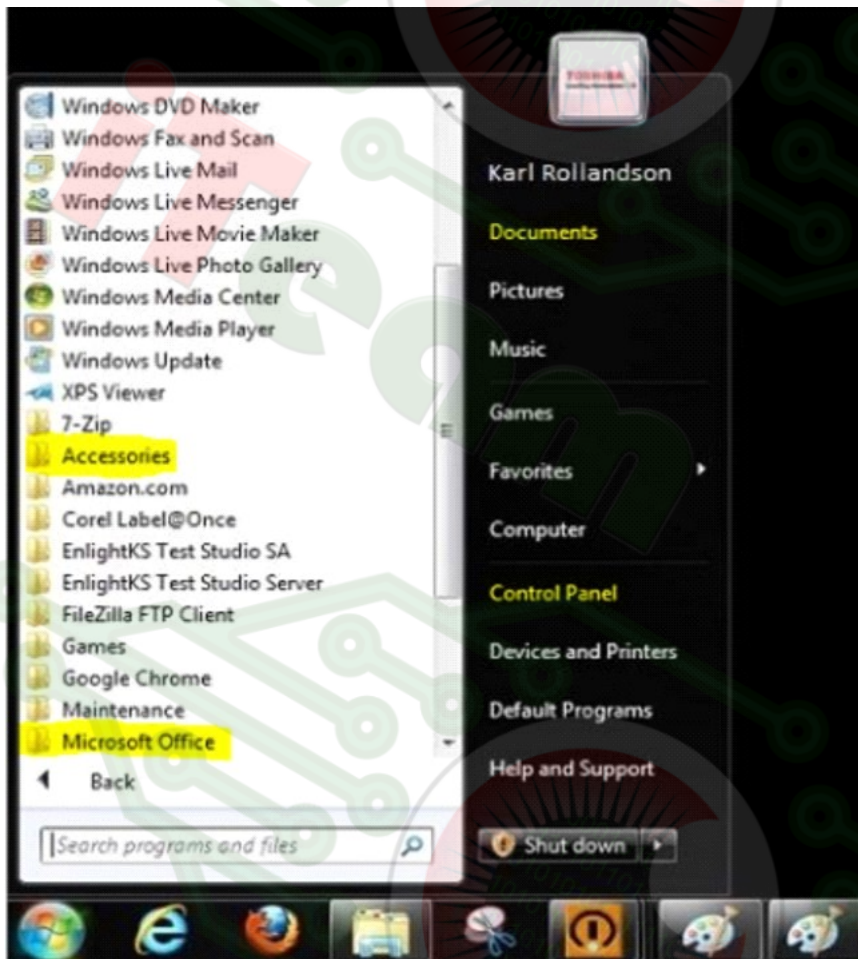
Windows DVD Maker
Windows Fax and Scan
Windows Live Mail
Windows Live Messenger
Windows Live Movie Maker
Windows Live Photo Gallery
Windows Media Center
Windows Media Player
Windows Update
XPS Viewer
7-Zip
Accessories
Amazon.com
Corel Label@Once
EnlightKS Test Studio SA
EnlightKS Test Studio Server
FileZilla FTP Client
Games
Google Chrome
Maintenance
Microsoft Office
Back
Search programs and files

TOSHIBA
Karl Rollandson
Documents
Pictures
Music
Games
Favorites
Computer
Control Panel
Devices and Printers
Default Programs
Help and Support
Shut down